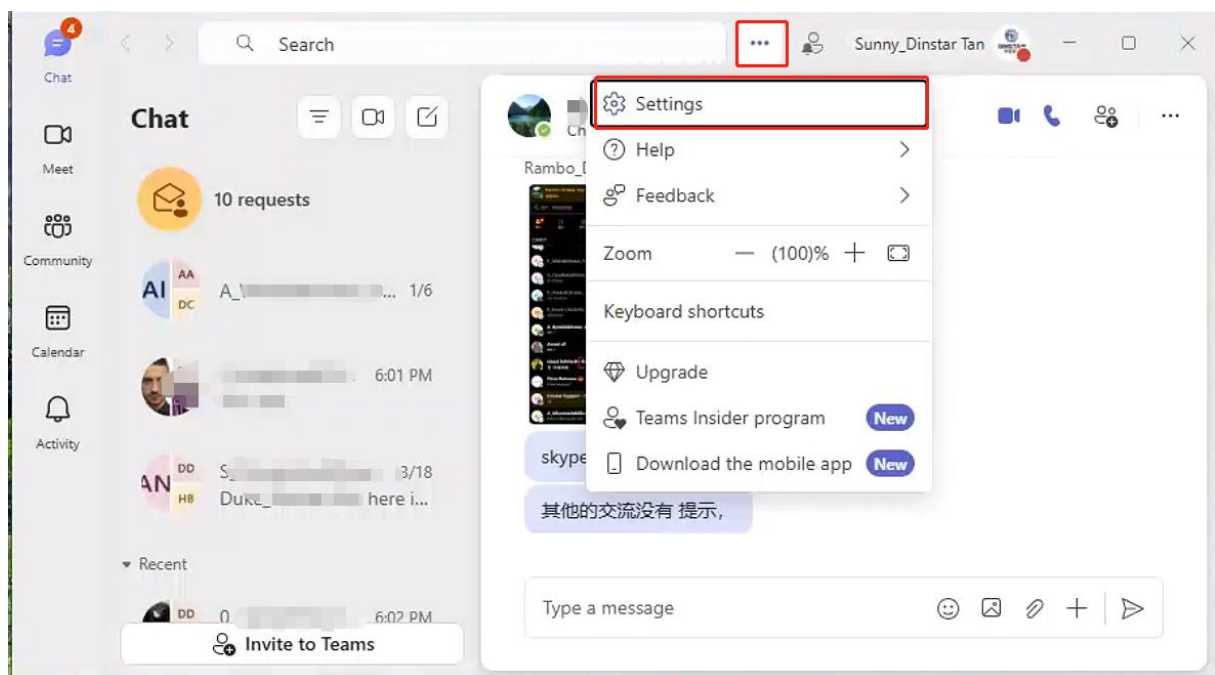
4
Chat
Meet
Community
Calendar
Activity

Search
•••
Sunny_Dinstar Tan

Chat
10 requests
AI AA DC A_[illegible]... 1/6
6:01 PM
AN DD HB S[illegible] 3/18
Duk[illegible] here i...
Recent
DD 0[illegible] 6:02 PM
Invite to Teams

Ch
Rambo_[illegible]
skype
其他的交流没有 提示,
Type a message

Settings
Help
Feedback
Zoom — (100)% +
Keyboard shortcuts
Upgrade
Teams Insider program New
Download the mobile app New